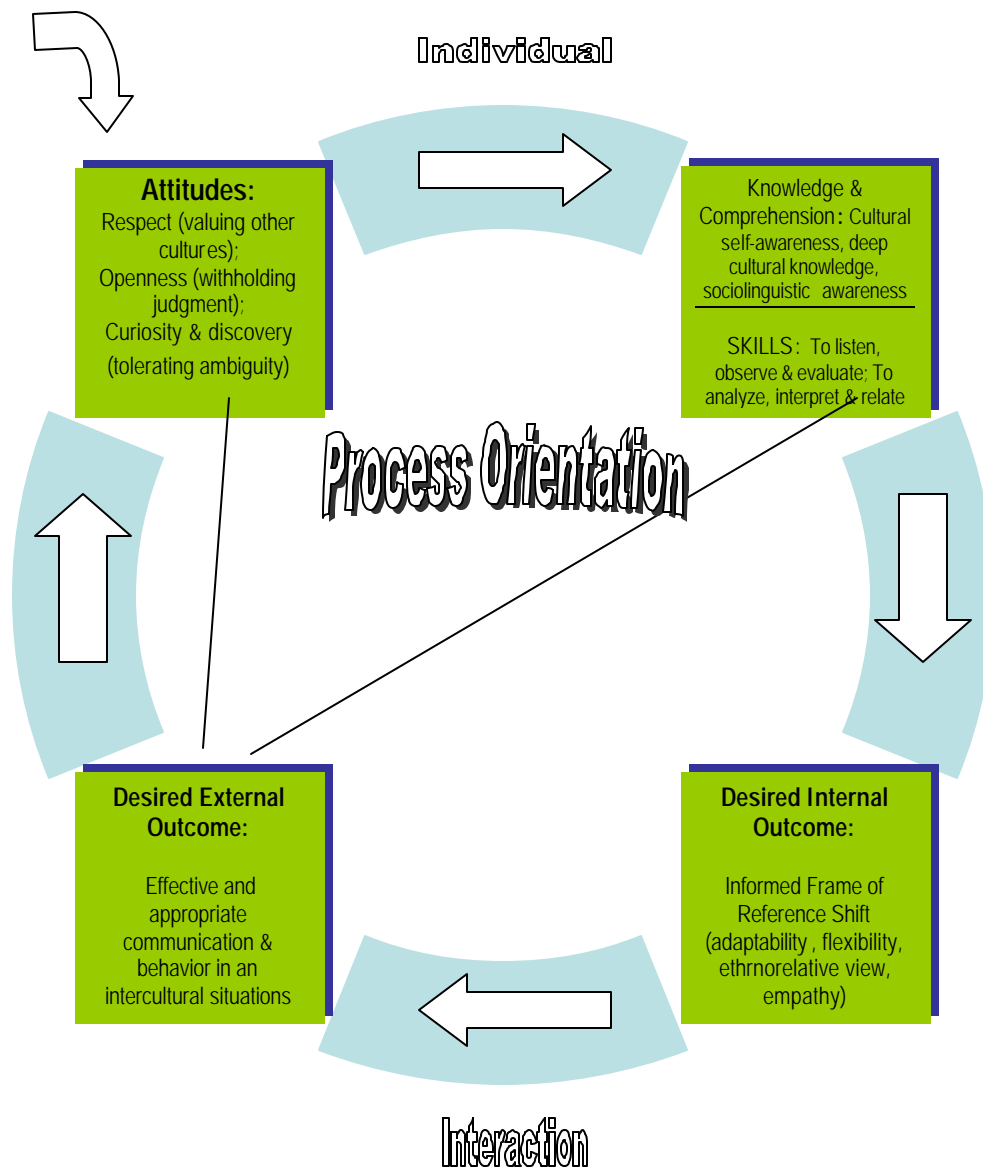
Individual

Attitudes:
Respect (valuing other cultures);
Openness (withholding judgment);
Curiosity & discovery (tolerating ambiguity)

Knowledge & Comprehension: Cultural self-awareness, deep cultural knowledge, sociolinguistic awareness

SKILLS: To listen, observe & evaluate; To analyze, interpret & relate

Process Orientation

Desired External Outcome:

Effective and appropriate communication & behavior in an intercultural situations

Desired Internal Outcome:

Informed Frame of Reference Shift (adaptability , flexibility, ethrnorelative view, empathy)

Interaction